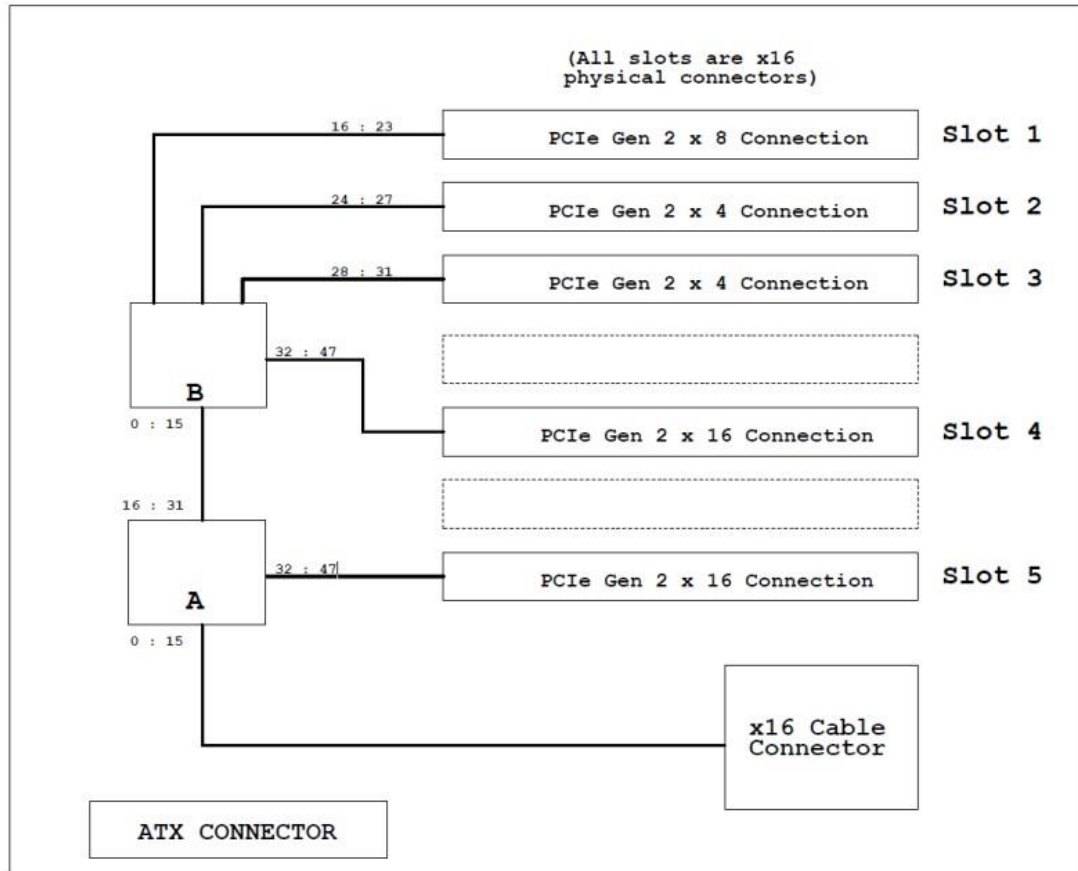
(All slots are x16 physical connectors)

16 : 23
PCIe Gen 2 x 8 Connection
Slot 1

24 : 27
PCIe Gen 2 x 4 Connection
Slot 2

28 : 31
PCIe Gen 2 x 4 Connection
Slot 3

32 : 47
B
0 : 15
PCIe Gen 2 x 16 Connection
Slot 4

16 : 31
32 : 47
A
0 : 15
PCIe Gen 2 x 16 Connection
Slot 5

x16 Cable Connector

ATX CONNECTOR